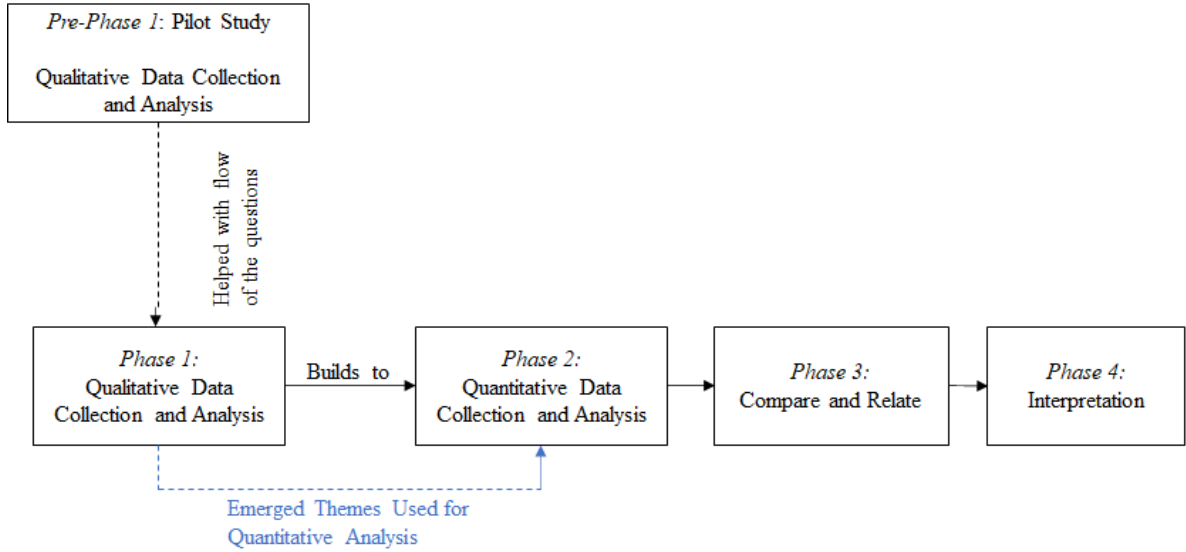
Pre-Phase 1: Pilot Study

Qualitative Data Collection and Analysis

Helped with flow of the questions

Phase 1:
Qualitative Data Collection and Analysis

Builds to

Phase 2:
Quantitative Data Collection and Analysis

Phase 3:
Compare and Relate

Phase 4:
Interpretation

Emerged Themes Used for Quantitative Analysis